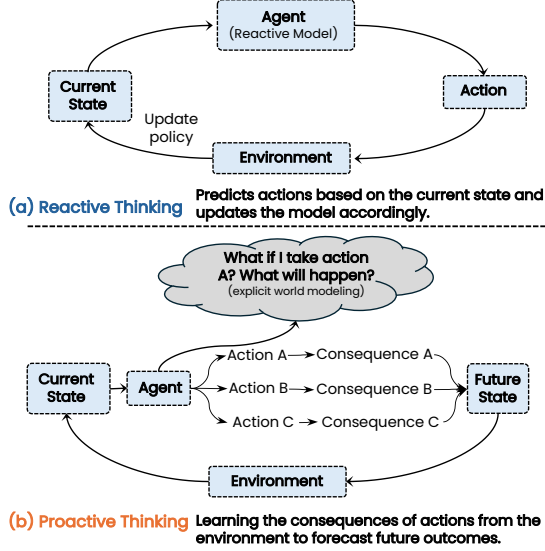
Agent
(Reactive Model)

Action

Environment

Current State

Update policy

(a) Reactive Thinking Predicts actions based on the current state and updates the model accordingly.

What if I take action A? What will happen?
(explicit world modeling)

Current State

Agent

Action A → Consequence A

Action B → Consequence B

Action C → Consequence C

Future State

Environment

(b) Proactive Thinking Learning the consequences of actions from the environment to forecast future outcomes.